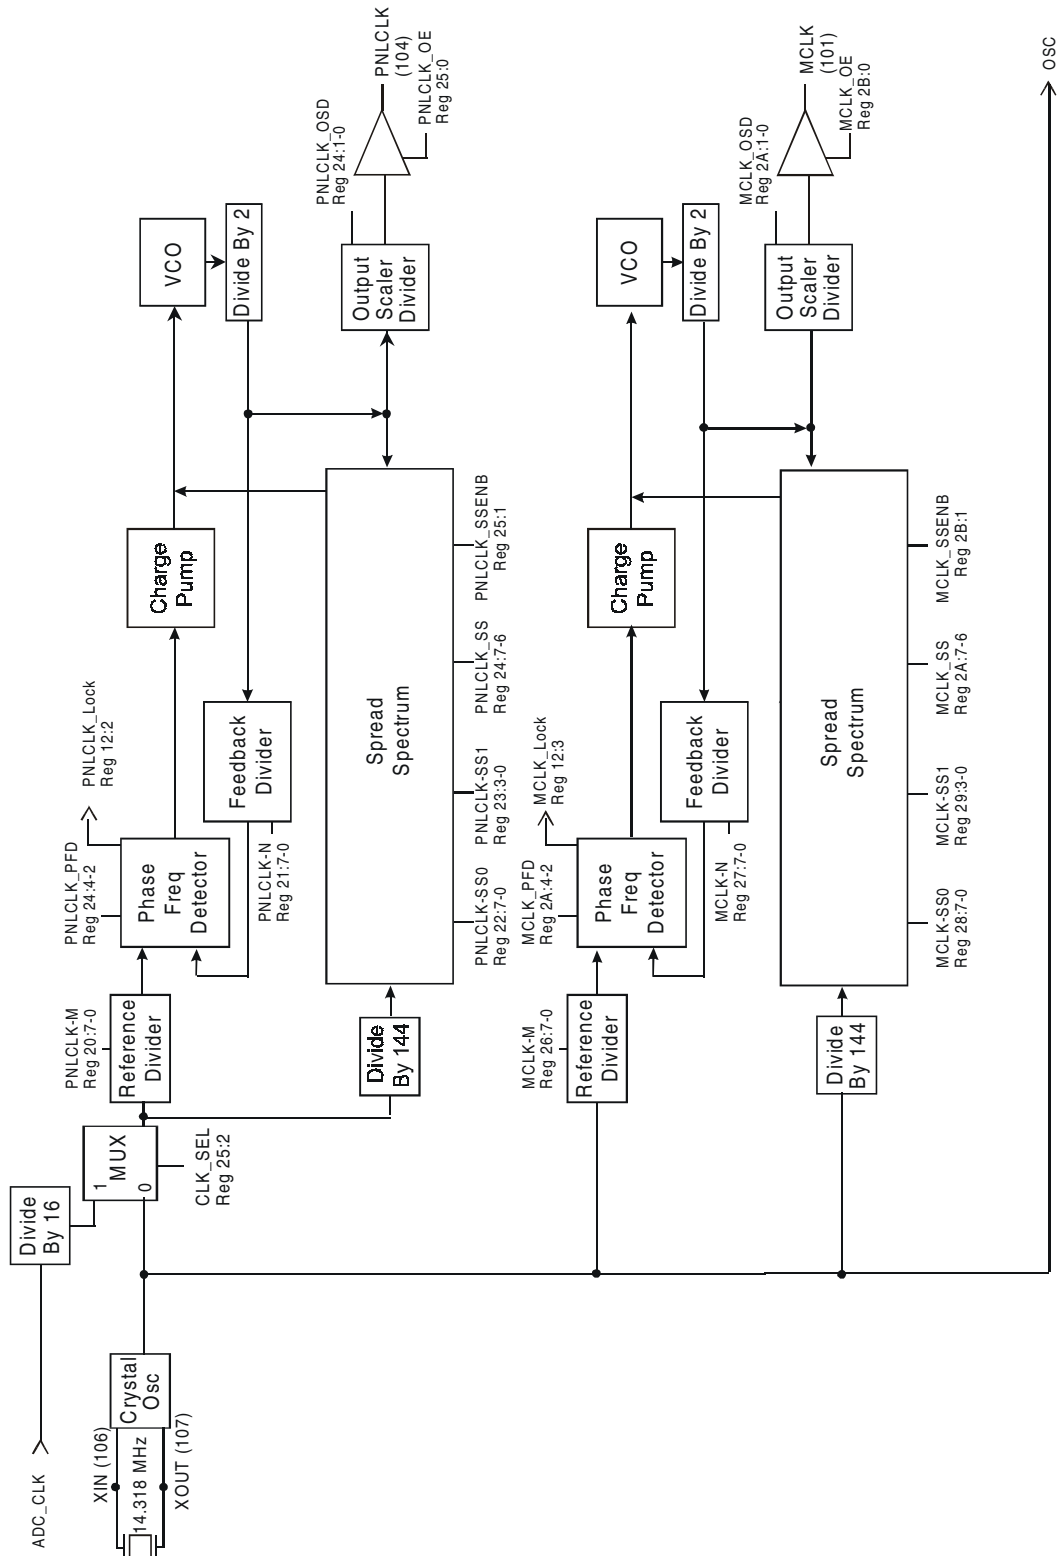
PNLCLK
(104)
PNLCLK_OE
Reg 25:0
PNLCLK_OSD
Reg 24:1-0
VCO
Divide By 2
Output Scaler Divider
MCLK
(101)
MCLK_OE
Reg 2B:0
MCLK_OSD
Reg 2A:1-0
VCO
Divide By 2
Output Scaler Divider
OSC
Charge Pump
PNLCLK_Lock
Reg 12:2
PNLCLK_PFD
Reg 24:4-2
Phase Freq Detector
Feedback Divider
PNLCLK-N
Reg 21:7-0
Spread Spectrum
PNLCLK_SSENB
Reg 25:1
PNLCLK_SS
Reg 24:7-6
PNLCLK-SS1
Reg 23:3-0
PNLCLK-SS0
Reg 22:7-0
Charge Pump
MCLK_Lock
Reg 12:3
MCLK_PFD
Reg 2A:4-2
Phase Freq Detector
Feedback Divider
MCLK-N
Reg 27:7-0
Spread Spectrum
MCLK_SSENB
Reg 2B:1
MCLK_SS
Reg 2A:7-6
MCLK-SS1
Reg 29:3-0
MCLK-SS0
Reg 28:7-0
PNLCLK-M
Reg 20:7-0
Reference Divider
Divide By 144
MCLK-M
Reg 26:7-0
Reference Divider
Divide By 144
Divide By 16
1
MUX
0
CLK_SEL
Reg 25:2
ADC_CLK
XIN (106)
14.318 MHz
XOUT (107)
Crystal Osc